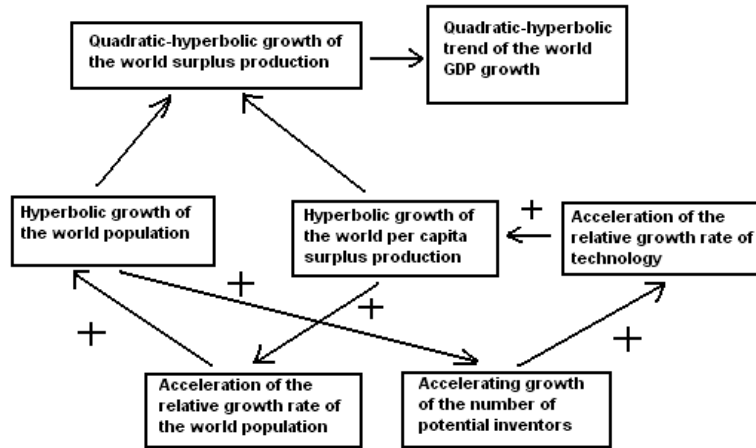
Quadratic-hyperbolic growth of the world surplus production

Quadratic-hyperbolic trend of the world GDP growth

Hyperbolic growth of the world population

Hyperbolic growth of the world per capita surplus production

+

Acceleration of the relative growth rate of technology

+

+

+

+

Acceleration of the relative growth rate of the world population

Accelerating growth of the number of potential inventors